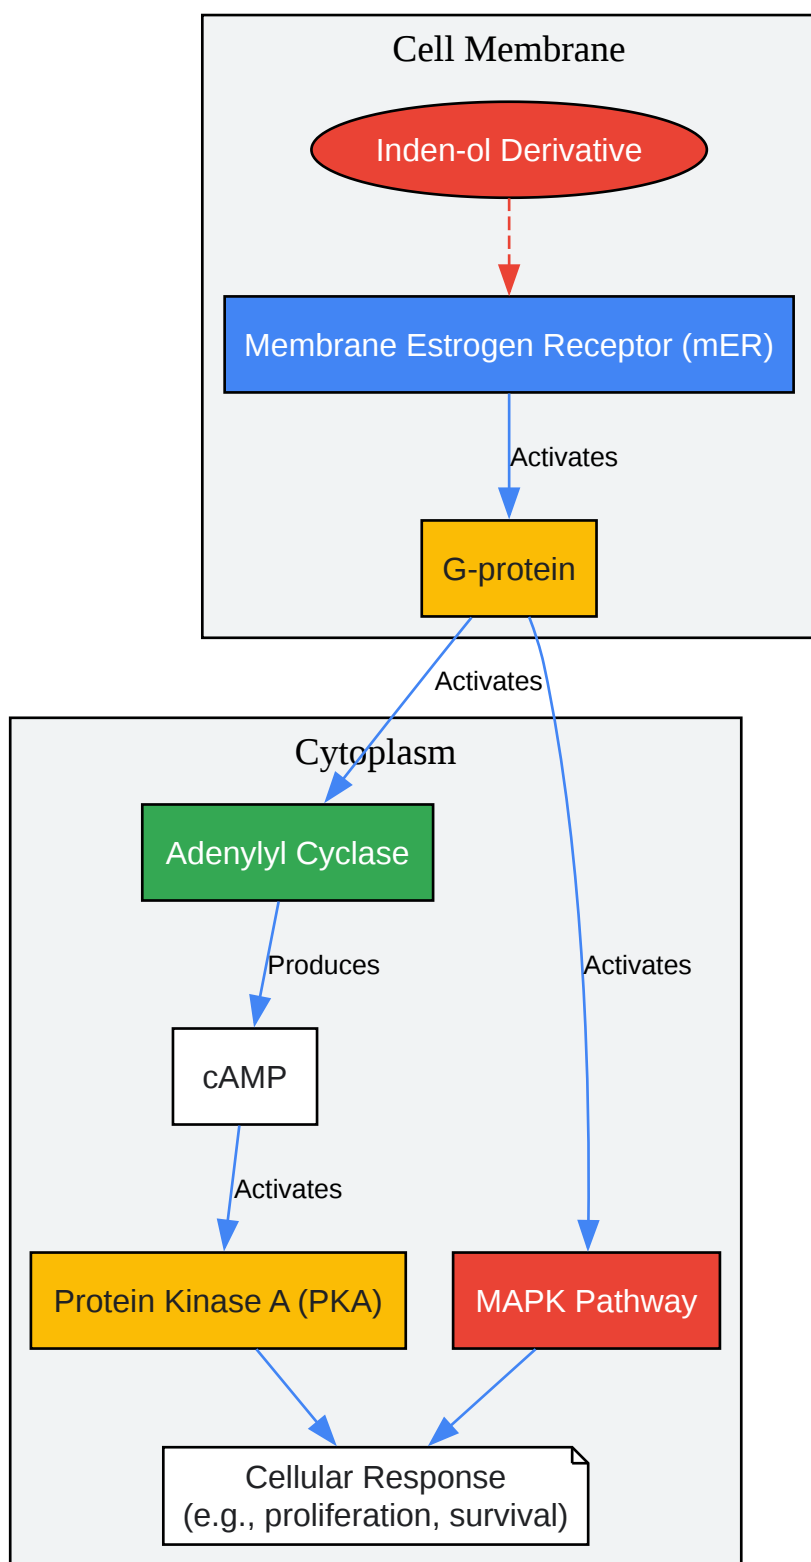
Cell Membrane

Inden-ol Derivative

Membrane Estrogen Receptor (mER)

Activates

G-protein

Activates

Cytoplasm

Adenylyl Cyclase

Produces

Activates

cAMP

Activates

Protein Kinase A (PKA)

MAPK Pathway

Cellular Response
(e.g., proliferation, survival)